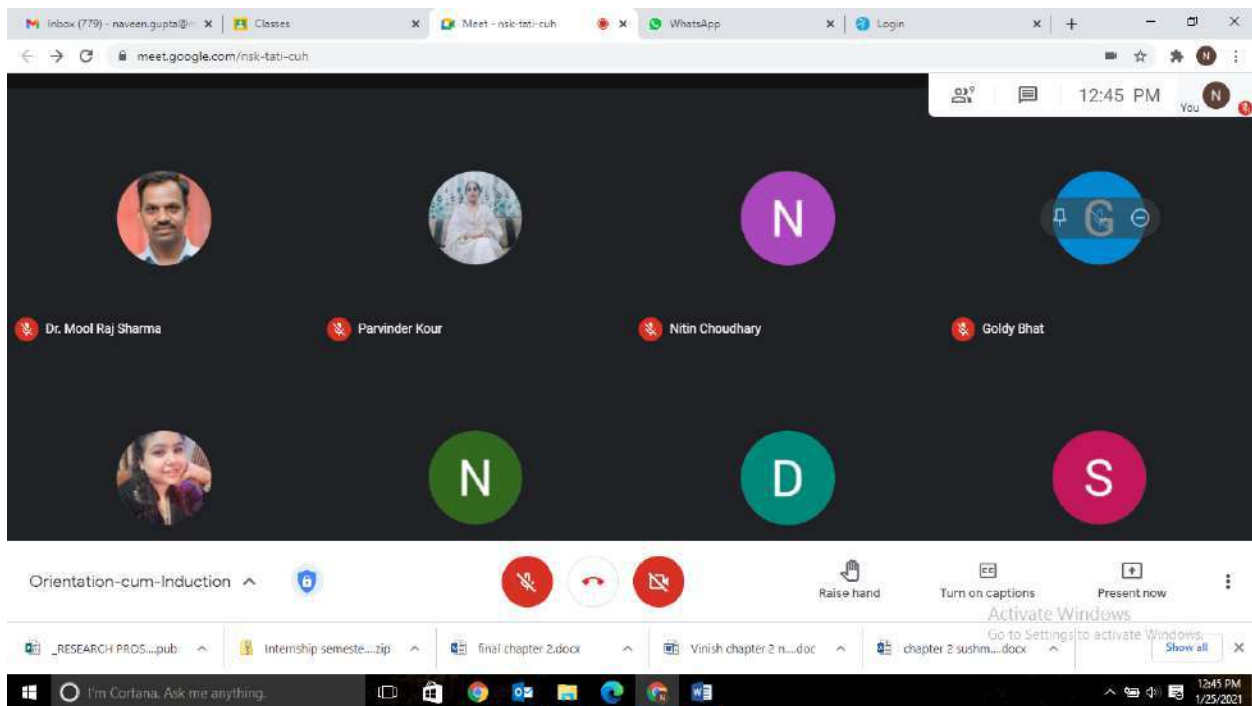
Inbox (779) - naveen.gupta@ ×
Classes ×
Meet - nsk-tati-cuh ×
WhatsApp ×
Login ×
+

meet.google.com/nsk-tati-cuh

9
12:45 PM
You N

N
G

Dr. Mool Raj Sharma
Parvinder Kour
Nitin Choudhary
Goldy Bhat

N
D
S

Orientation-cum-Induction ^

Raise hand
CC
Turn on captions
Present now

Activate Windows
Go to Settings to activate Windows.

_RESEARCH PROS....pub ^
Internship semeste....zip ^
final chapter 2.docx ^
Vinish chapter 2 n....doc ^
chapter 2 sushm....docx ^
Show all ×

I'm Cortana. Ask me anything.
12:45 PM
1/25/2021